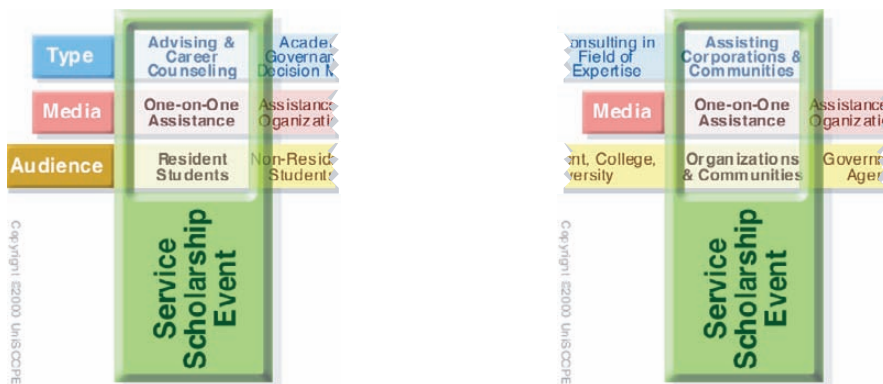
Type

Advising & Career Counseling

Acade Governar Decision M

Media

One-on-One Assistance

Assistance Organizati

Audience

Resident Students

Non-Resid Students

Service Scholarship Event

Copyright ©2000 UniSCOPE

onsulting in Field of Expertise

Assisting Corporations & Communities

Media

One-on-One Assistance

Assistance Organizati

nt, College, versity

Organizations & Communities

Governm Agen

Service Scholarship Event

Copyright ©2000 UniSCOPE